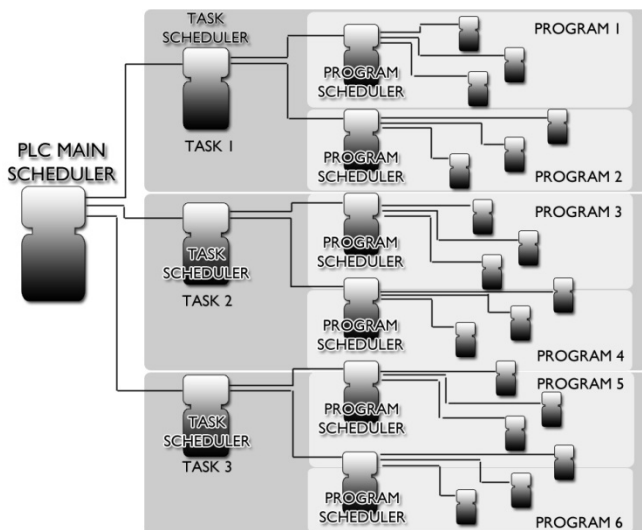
PLC MAIN SCHEDULER

TASK SCHEDULER

TASK 1

PROGRAM SCHEDULER

PROGRAM 1

PROGRAM SCHEDULER

PROGRAM 2

TASK SCHEDULER

TASK 2

PROGRAM SCHEDULER

PROGRAM 3

PROGRAM SCHEDULER

PROGRAM 4

TASK SCHEDULER

TASK 3

PROGRAM SCHEDULER

PROGRAM 5

PROGRAM SCHEDULER

PROGRAM 6